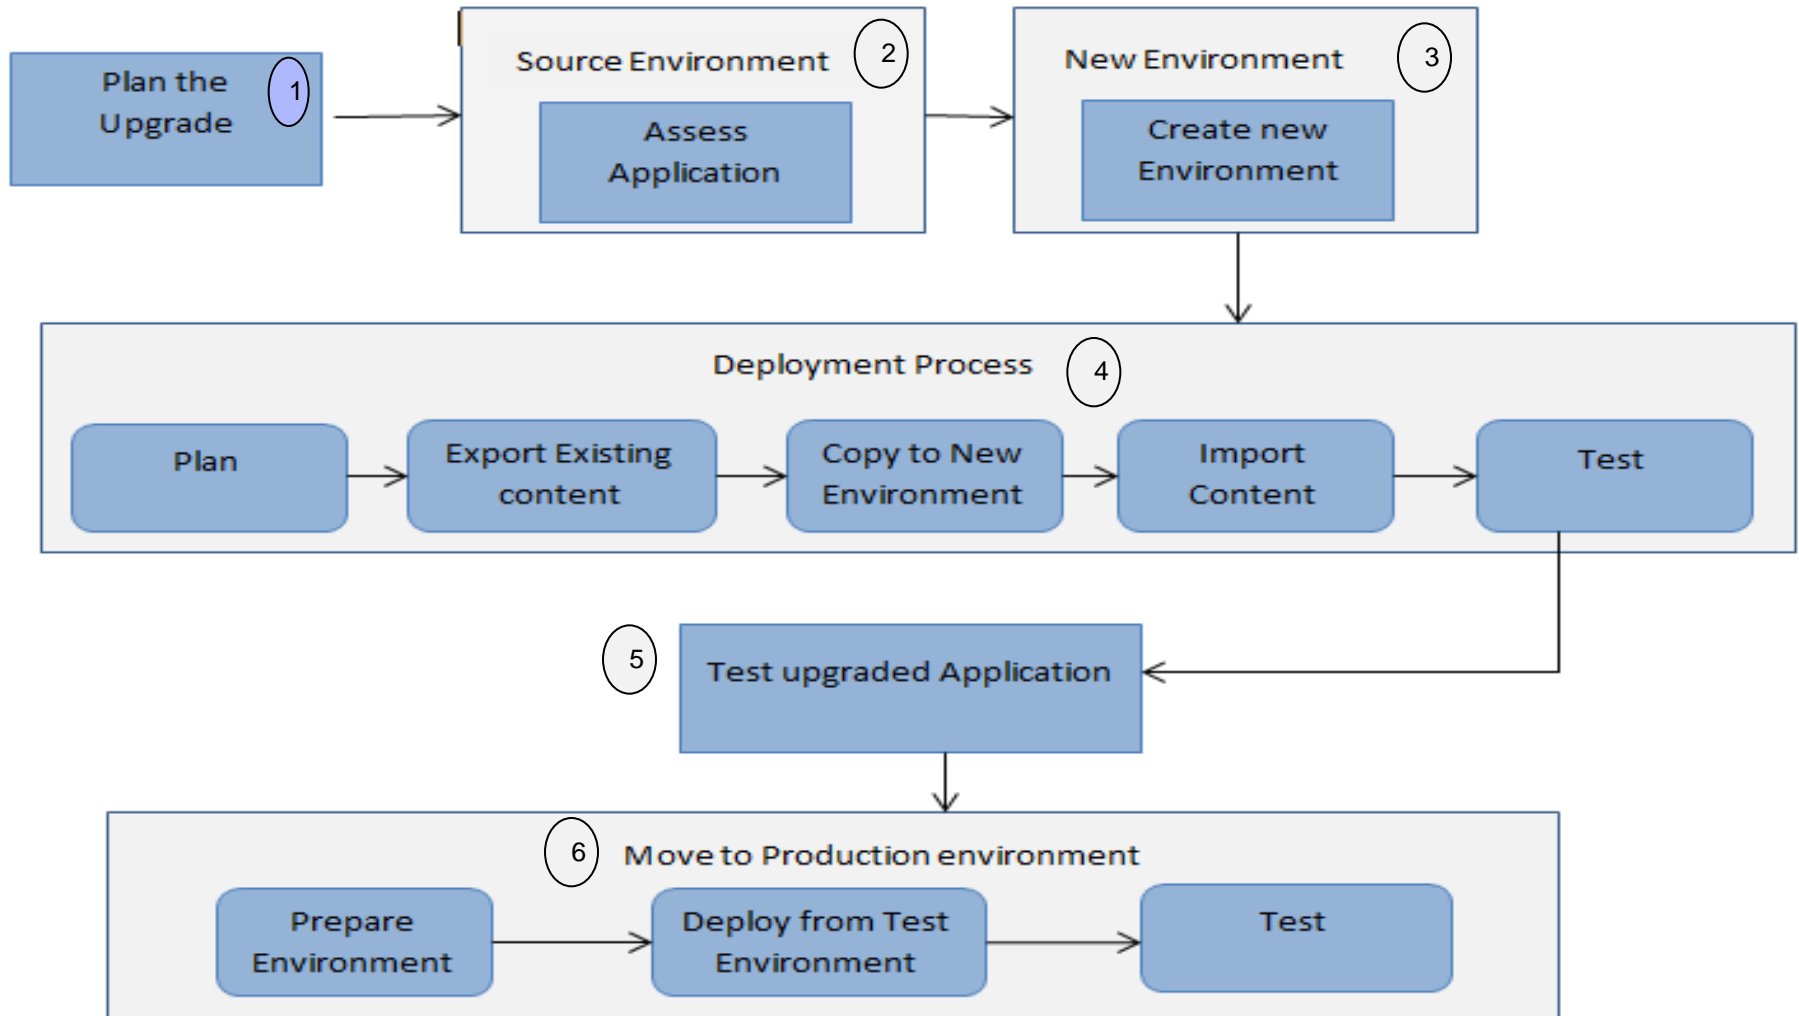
Plan the Upgrade
1

Source Environment
2
Assess Application

New Environment
3
Create new Environment

Deployment Process
4
Plan
Export Existing content
Copy to New Environment
Import Content
Test

5
Test upgraded Application

6
Move to Production environment
Prepare Environment
Deploy from Test Environment
Test